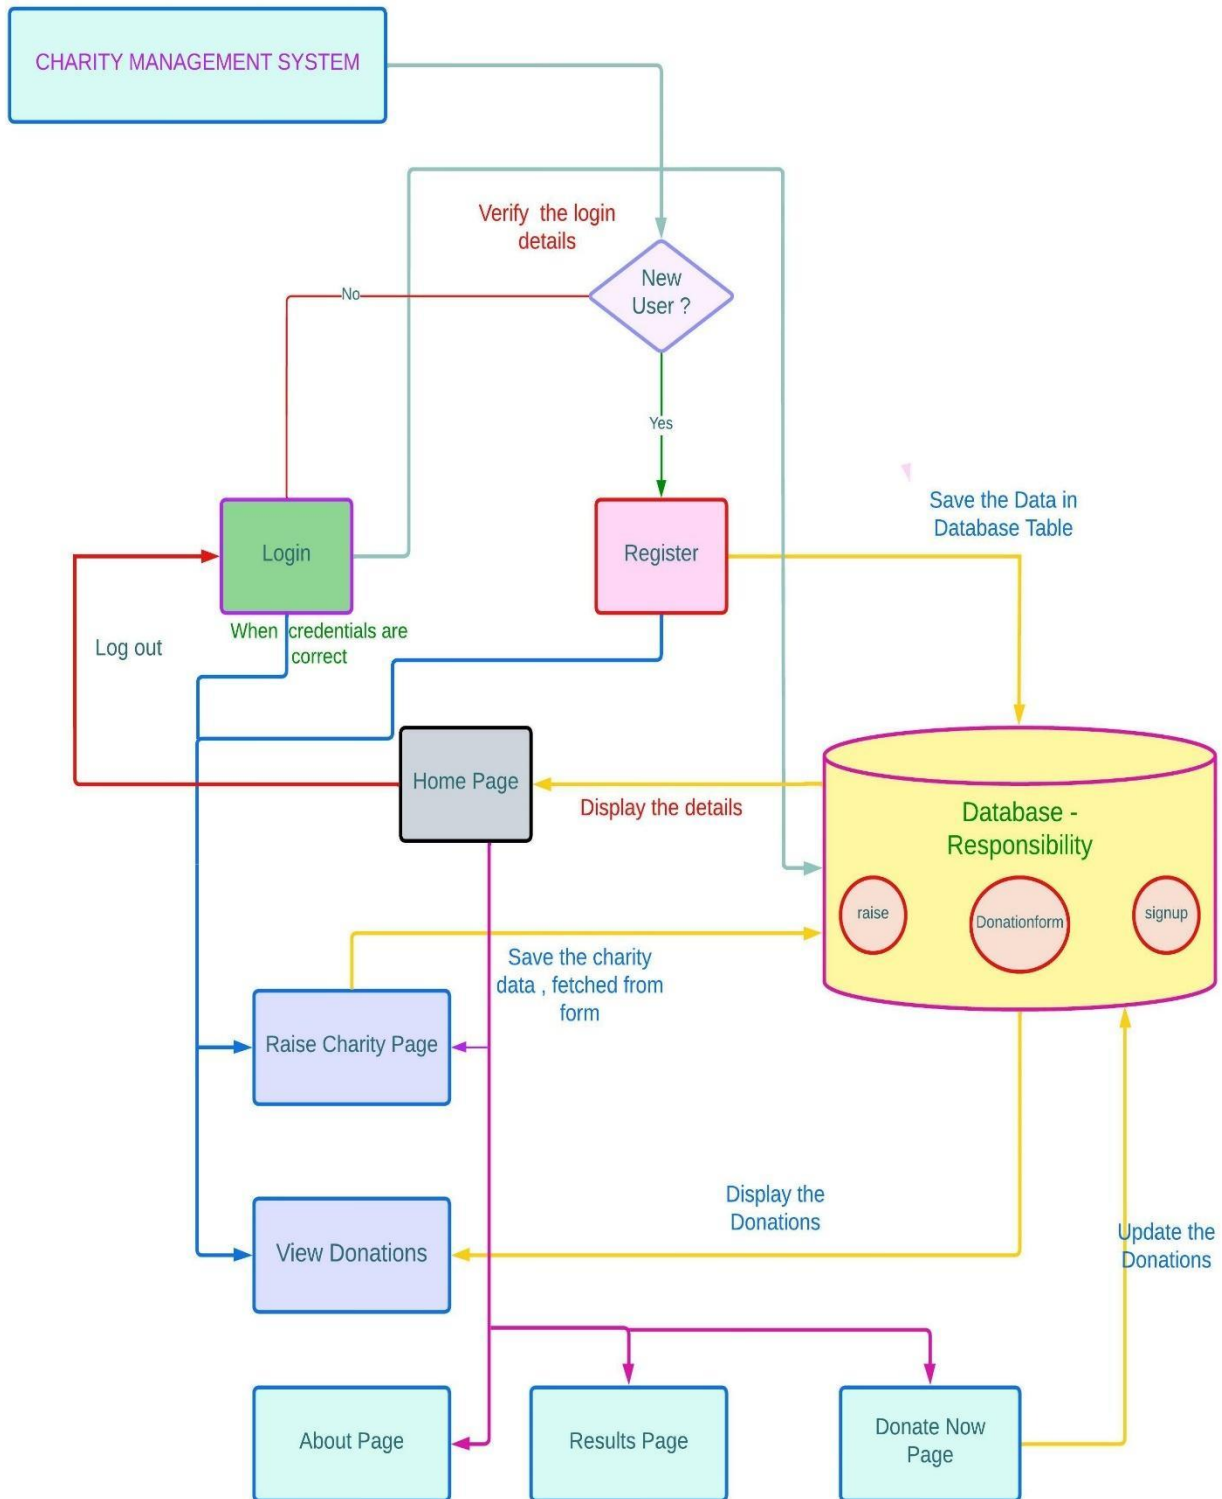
CHARITY MANAGEMENT SYSTEM

Verify the login details

New User ?

No

Yes

Save the Data in Database Table

Login

Register

Log out

When credentials are correct

Home Page

Display the details

Database - Responsibility

raise

Donationform

signup

Save the charity data , fetched from form

Raise Charity Page

Display the Donations

Update the Donations

View Donations

About Page

Results Page

Donate Now Page